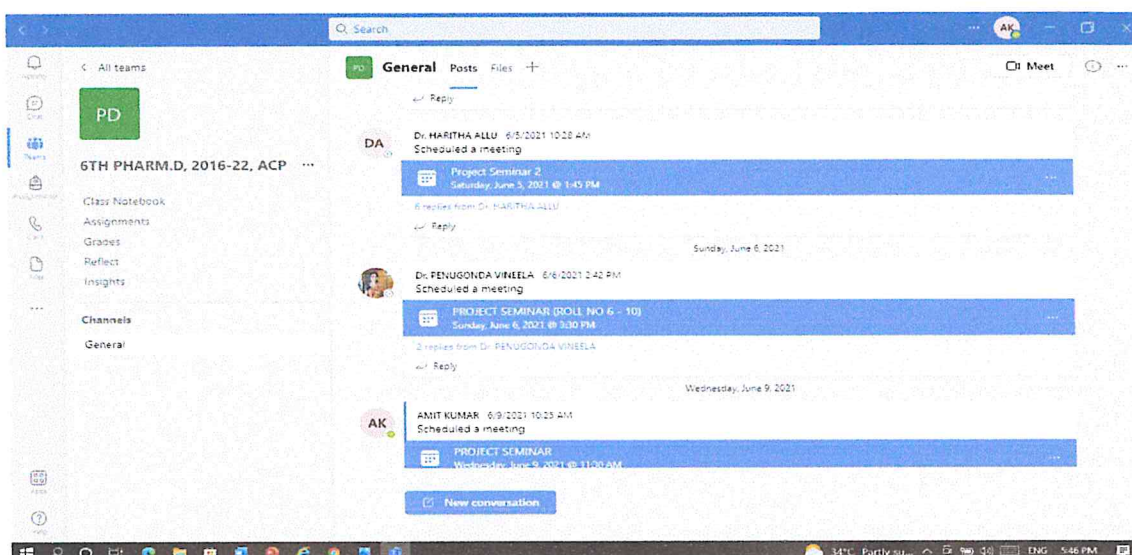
Search

AK

Activity
Chat
Teams
Assignments
Calls
Files
...
Apps
Help

< All teams

PD

6TH PHARM.D, 2016-22, ACP ···

Class Notebook
Assignments
Grades
Reflect
Insights

Channels

General

PD General Posts Files +

Meet

Reply

DA
Dr. HARITHA ALLU 6/5/2021 10:28 AM
Scheduled a meeting

Project Seminar 2
Saturday, June 5, 2021 @ 1:45 PM

6 replies from Dr. HARITHA ALLU

Reply

Sunday, June 6, 2021

Dr. PENUGONDA VINEELA 6/6/2021 2:42 PM
Scheduled a meeting

PROJECT SEMINAR (ROLL NO 6 - 10)
Sunday, June 6, 2021 @ 3:30 PM

2 replies from Dr. PENUGONDA VINEELA

Reply

Wednesday, June 9, 2021

AK
AMIT KUMAR 6/9/2021 10:25 AM
Scheduled a meeting

PROJECT SEMINAR
Wednesday, June 9, 2021 @ 11:30 AM

New conversation

34°C Partly su... ENG 5:46 PM